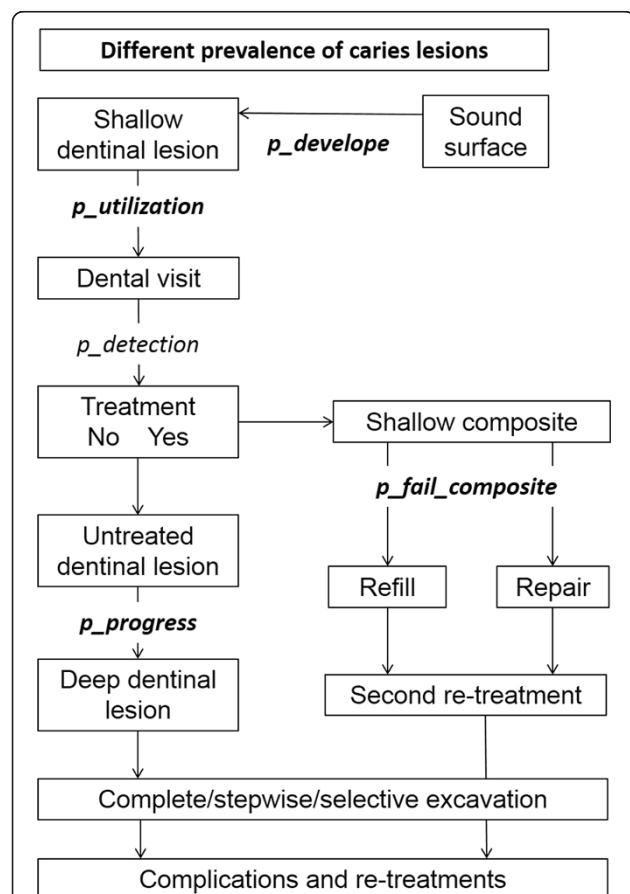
Different prevalence of caries lesions

Shallow dentinal lesion

p_develope

Sound surface

p_utilization

Dental visit

p_detection

Treatment
No Yes

Shallow composite

p_fail_composite

Untreated dentinal lesion

Refill

Repair

p_progress

Deep dentinal lesion

Second re-treatment

Complete/stepwise/selective excavation

Complications and re-treatments